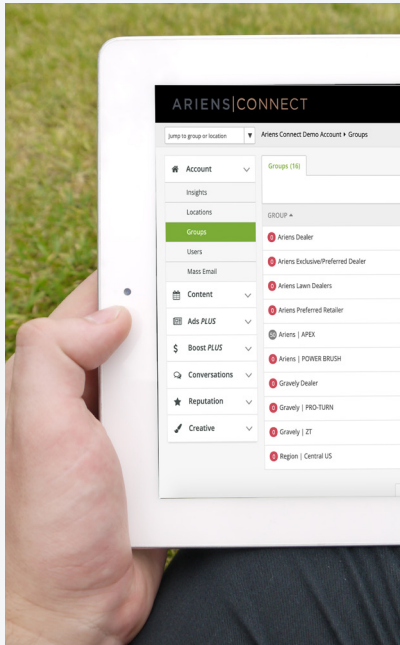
ARIENS|CONNECT

Jump to group or location

Ariens Connect Demo Account ▸ Groups

Account
Insights
Locations
Groups
Users
Mass Email
Content
Ads PLUS
Boost PLUS
Conversations
Reputation
Creative

Groups (16)

GROUP ▴
0 Ariens Dealer
0 Ariens Exclusive/Preferred Dealer
0 Ariens Lawn Dealers
0 Ariens Preferred Retailer
38 Ariens | APEX
0 Ariens | POWER BRUSH
0 Gravely Dealer
0 Gravely | PRO-TURN
0 Gravely | ZT
0 Region | Central US